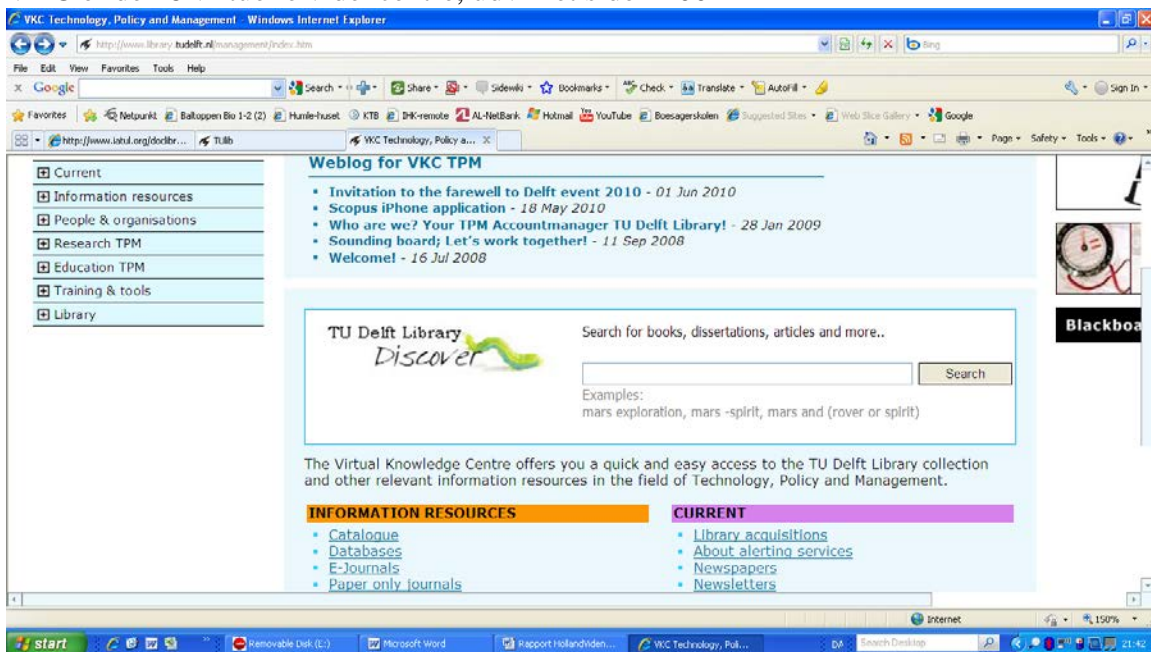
VKC Technology, Policy and Management - Windows Internet Explorer

http://www.library.tudelft.nl/management/index.htm

Bing

File Edit View Favorites Tools Help

Google Search Share Sidewiki Bookmarks Check Translate AutoFill Sign In

Favorites Netpunkt Baltoppen Bio 1-2 (2) Humle-huset KTB IHK-remote AL-NetBank Hotmail YouTube Boesagerskolen Suggested Sites Web Slice Gallery Google

http://www.iatul.org/doclibr... TUlib VKC Technology, Policy a...

Page Safety Tools

Current
Information resources
People & organisations
Research TPM
Education TPM
Training & tools
Library

Weblog for VKC TPM

• Invitation to the farewell to Delft event 2010 - 01 Jun 2010
• Scopus iPhone application - 18 May 2010
• Who are we? Your TPM Accountmanager TU Delft Library! - 28 Jan 2009
• Sounding board; Let's work together! - 11 Sep 2008
• Welcome! - 16 Jul 2008

TU Delft Library Discover

Search for books, dissertations, articles and more..

Search

Examples:
mars exploration, mars -spirit, mars and (rover or spirit)

The Virtual Knowledge Centre offers you a quick and easy access to the TU Delft Library collection and other relevant information resources in the field of Technology, Policy and Management.

INFORMATION RESOURCES
• Catalogue
• Databases
• E-Journals
• Paper only journals

CURRENT
• Library acquisitions
• About alerting services
• Newspapers
• Newsletters

Blackboa

Internet 150%

start Removable Disk (E:) Microsoft Word Rapport HollandViden... VKC Technology, Pol... DA Search Desktop 21:42